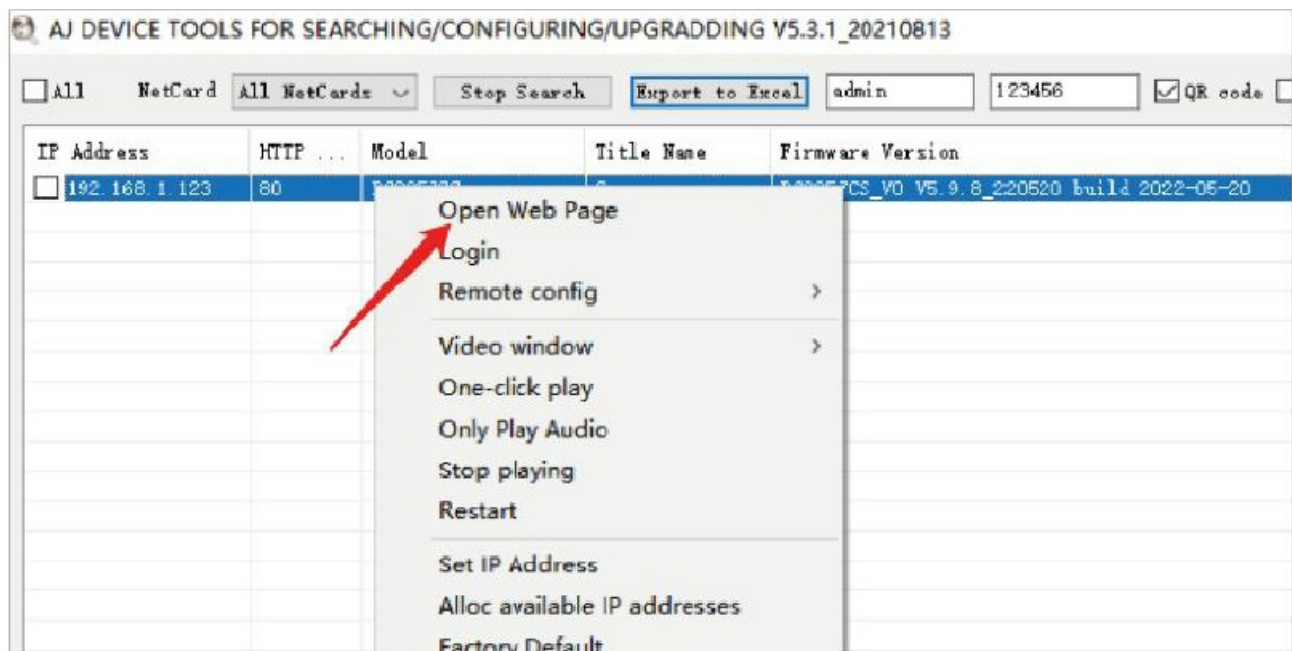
AJ DEVICE TOOLS FOR SEARCHING/CONFIGURING/UPGRADDING V5.3.1_20210813

All NetCard All NetCards Stop Search Export to Excel admin 123456 QR code

| IP Address | HTTP ... | Model | Title Name | Firmware Version |
|---|---|---|---|---|
| 192.168.1.123 | 80 | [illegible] | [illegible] | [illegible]7CS_V0 V5.9.8_220520 build 2022-05-20 |

Open Web Page
Login
Remote config
Video window
One-click play
Only Play Audio
Stop playing
Restart
Set IP Address
Alloc available IP addresses
Factory Default